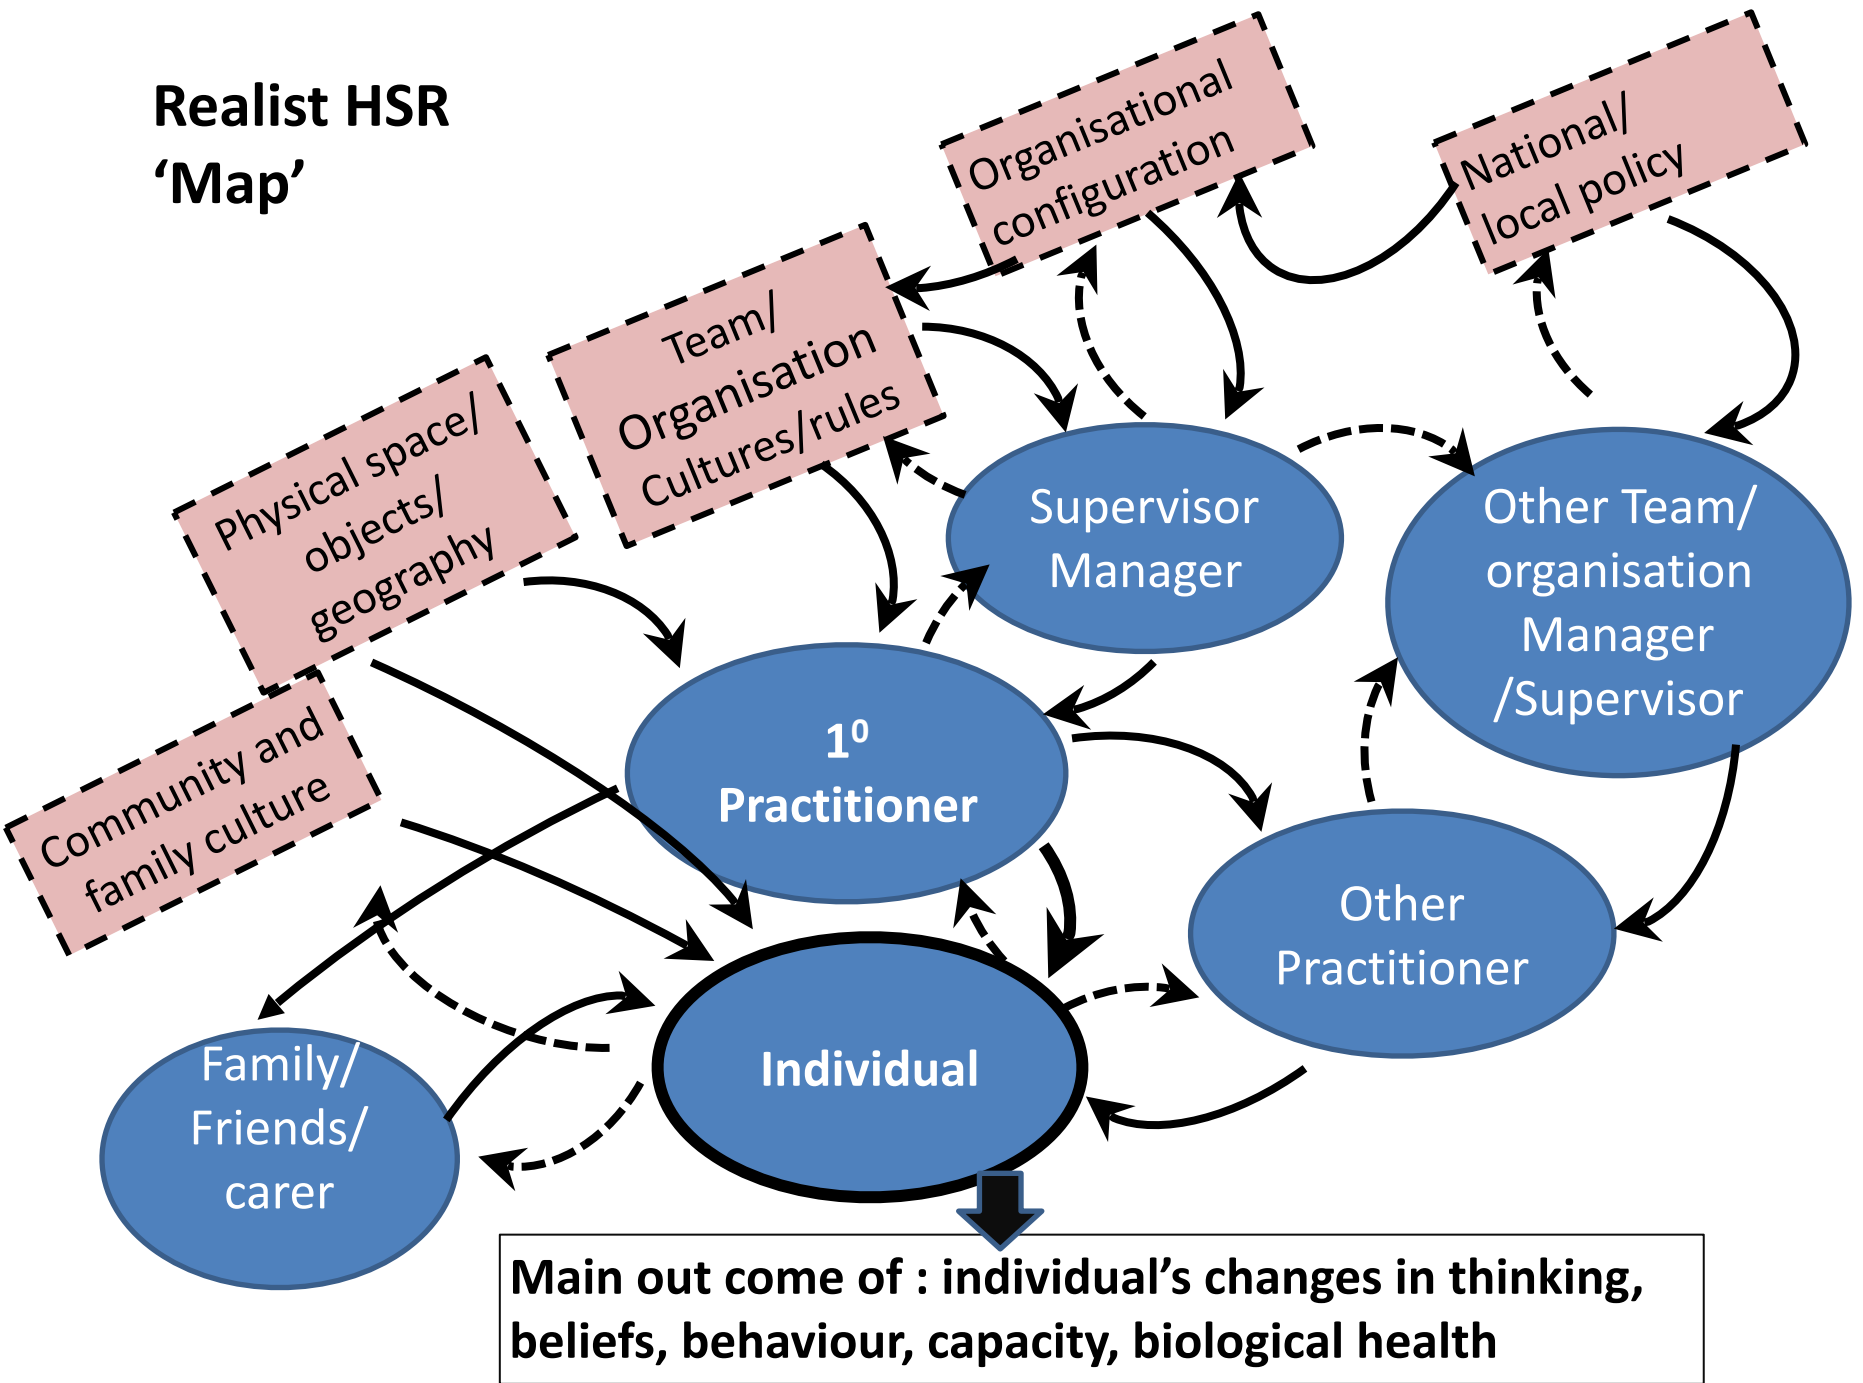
Realist HSR
'Map'

Organisational configuration

National/ local policy

Team/ Organisation Cultures/rules

Physical space/ objects/ geography

Supervisor Manager

Other Team/ organisation Manager /Supervisor

Community and family culture

$1^0$ Practitioner

Other Practitioner

Family/ Friends/ carer

Individual

Main out come of : individual's changes in thinking, beliefs, behaviour, capacity, biological health